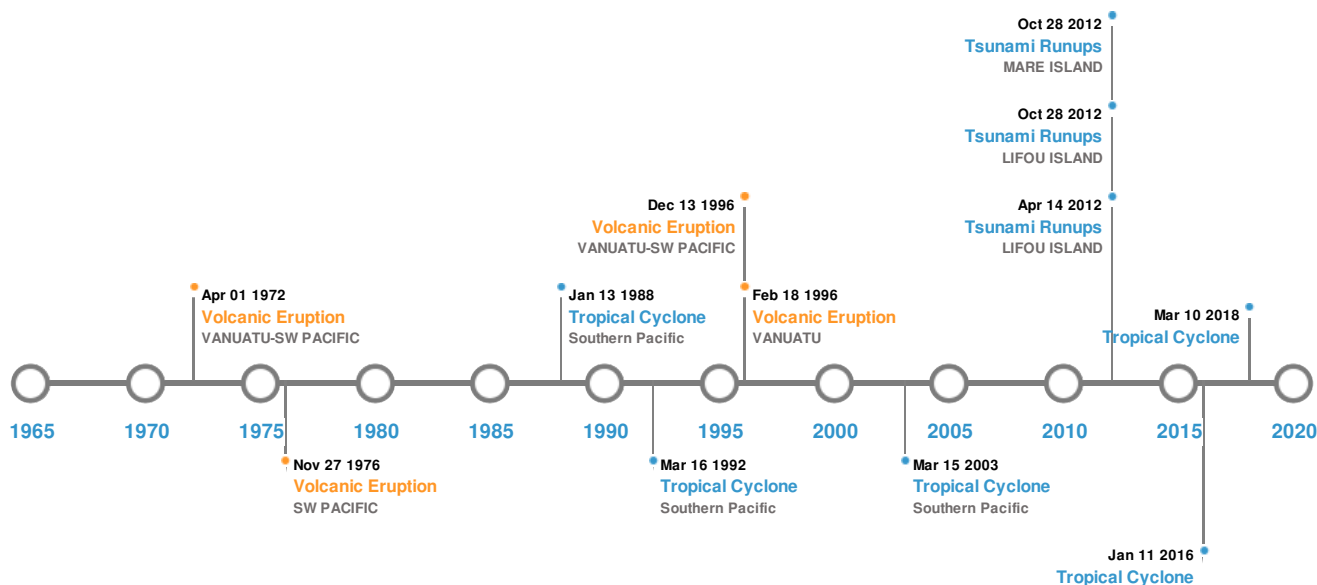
Oct 28 2012
Tsunami Runups
MARE ISLAND

Oct 28 2012
Tsunami Runups
LIFOU ISLAND

Apr 14 2012
Tsunami Runups
LIFOU ISLAND

Dec 13 1996
Volcanic Eruption
VANUATU-SW PACIFIC

Apr 01 1972
Volcanic Eruption
VANUATU-SW PACIFIC

Jan 13 1988
Tropical Cyclone
Southern Pacific

Feb 18 1996
Volcanic Eruption
VANUATU

Mar 10 2018
Tropical Cyclone

1965 1970 1975 1980 1985 1990 1995 2000 2005 2010 2015 2020

Nov 27 1976
Volcanic Eruption
SW PACIFIC

Mar 16 1992
Tropical Cyclone
Southern Pacific

Mar 15 2003
Tropical Cyclone
Southern Pacific

Jan 11 2016
Tropical Cyclone